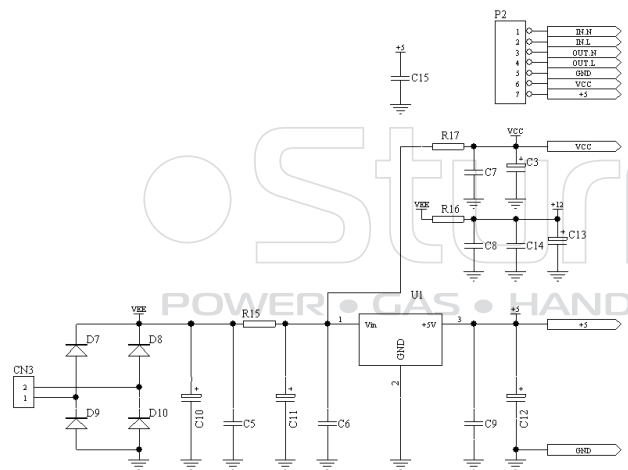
P2
1 IN.N
2 IN.L
3 OUT.N
4 OUT.L
5 GND
6 VCC
7 +5

+5
C15

R17
VCC
VCC
C7
C3
VEE
R16
+12
C8
C14
C13

POWER • GAS • HAND

U1
VEE
R15
1
Vin
+5V
3
+5
+5
D7
D8
GND
CN3
2
1
2
D9
D10
C10
C5
C11
C6
C9
C12
GND